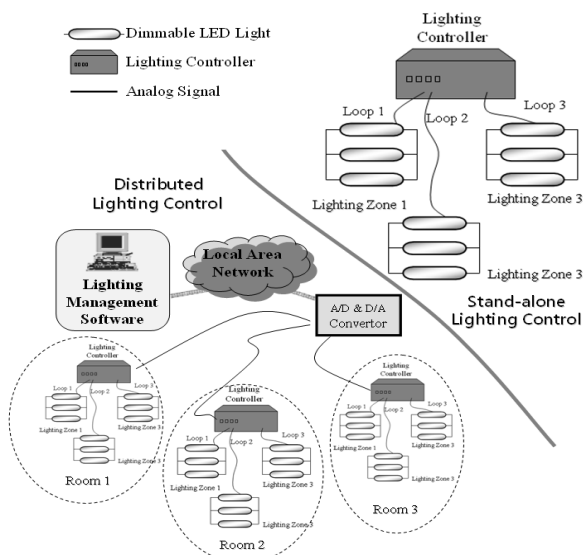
Dimmable LED Light
Lighting Controller
Analog Signal

Lighting Controller
Loop 1
Loop 2
Loop 3
Lighting Zone 1
Lighting Zone 3
Lighting Zone 3

Distributed Lighting Control

Stand-alone Lighting Control

Lighting Management Software

Local Area Network

A/D & D/A Convertor

Lighting Controller
Loop 1
Loop 2
Loop 3
Lighting Zone 1
Lighting Zone 3
Lighting Zone 3
Room 1

Lighting Controller
Loop 1
Loop 2
Loop 3
Lighting Zone 1
Lighting Zone 3
Lighting Zone 3
Room 2

Lighting Controller
Loop 1
Loop 2
Loop 3
Lighting Zone 1
Lighting Zone 3
Lighting Zone 3
Room 3